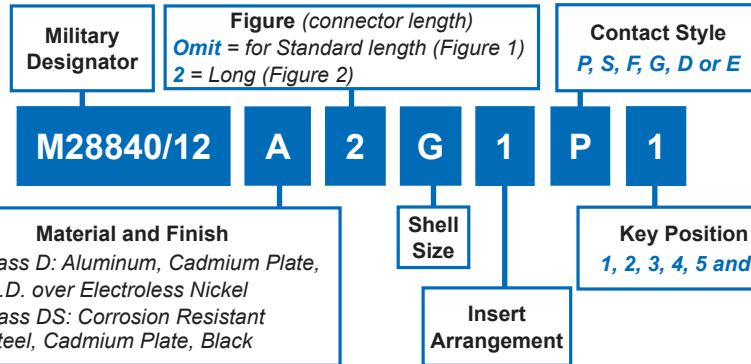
Military Designator

Figure (connector length)
Omit = for Standard length (Figure 1)
2 = Long (Figure 2)

Contact Style
P, S, F, G, D or E

M28840/12 A 2 G 1 P 1

Material and Finish
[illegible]ass D: Aluminum, Cadmium Plate, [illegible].D. over Electroless Nickel
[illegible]ass DS: Corrosion Resistant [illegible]teel, Cadmium Plate, Black

Shell Size

Insert Arrangement

Key Position
1, 2, 3, 4, 5 and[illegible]